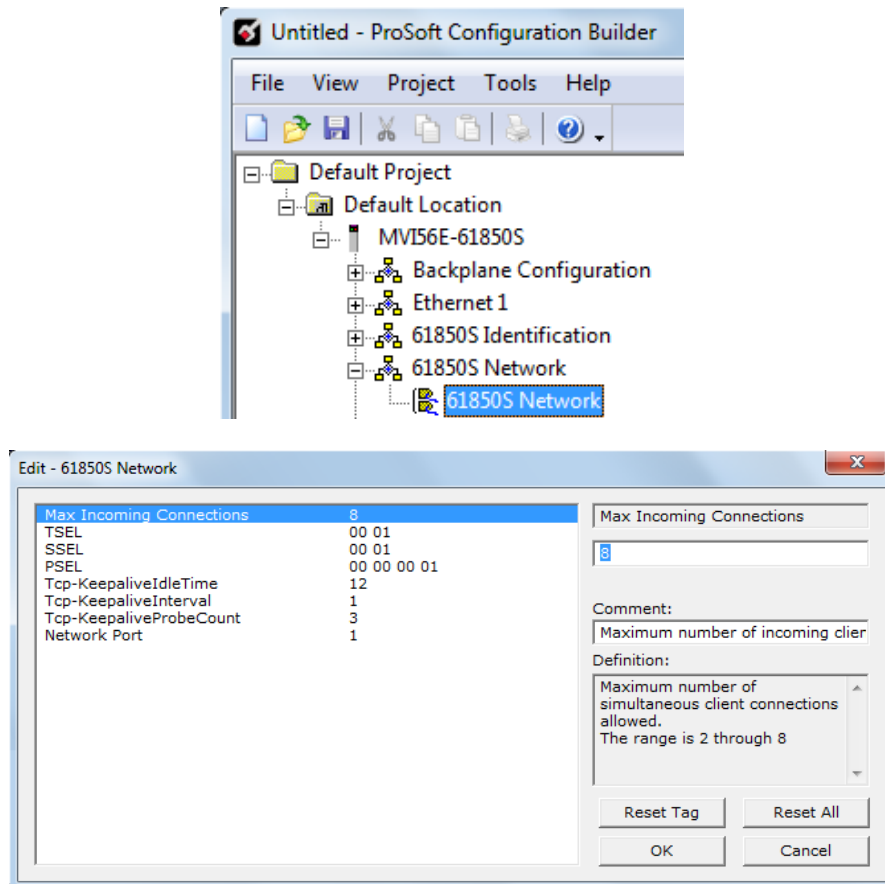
Untitled - ProSoft Configuration Builder

File View Project Tools Help

Default Project
Default Location
MVI56E-61850S
Backplane Configuration
Ethernet 1
61850S Identification
61850S Network
61850S Network

Edit - 61850S Network

| | |
|---|---|
| Max Incoming Connections | 8 |
| TSEL | 00 01 |
| SSEL | 00 01 |
| PSEL | 00 00 00 01 |
| Tcp-KeepaliveIdleTime | 12 |
| Tcp-KeepaliveInterval | 1 |
| Tcp-KeepaliveProbeCount | 3 |
| Network Port | 1 |

Max Incoming Connections

8

Comment:

Maximum number of incoming clier

Definition:

Maximum number of simultaneous client connections allowed.
The range is 2 through 8

Reset Tag Reset All

OK Cancel